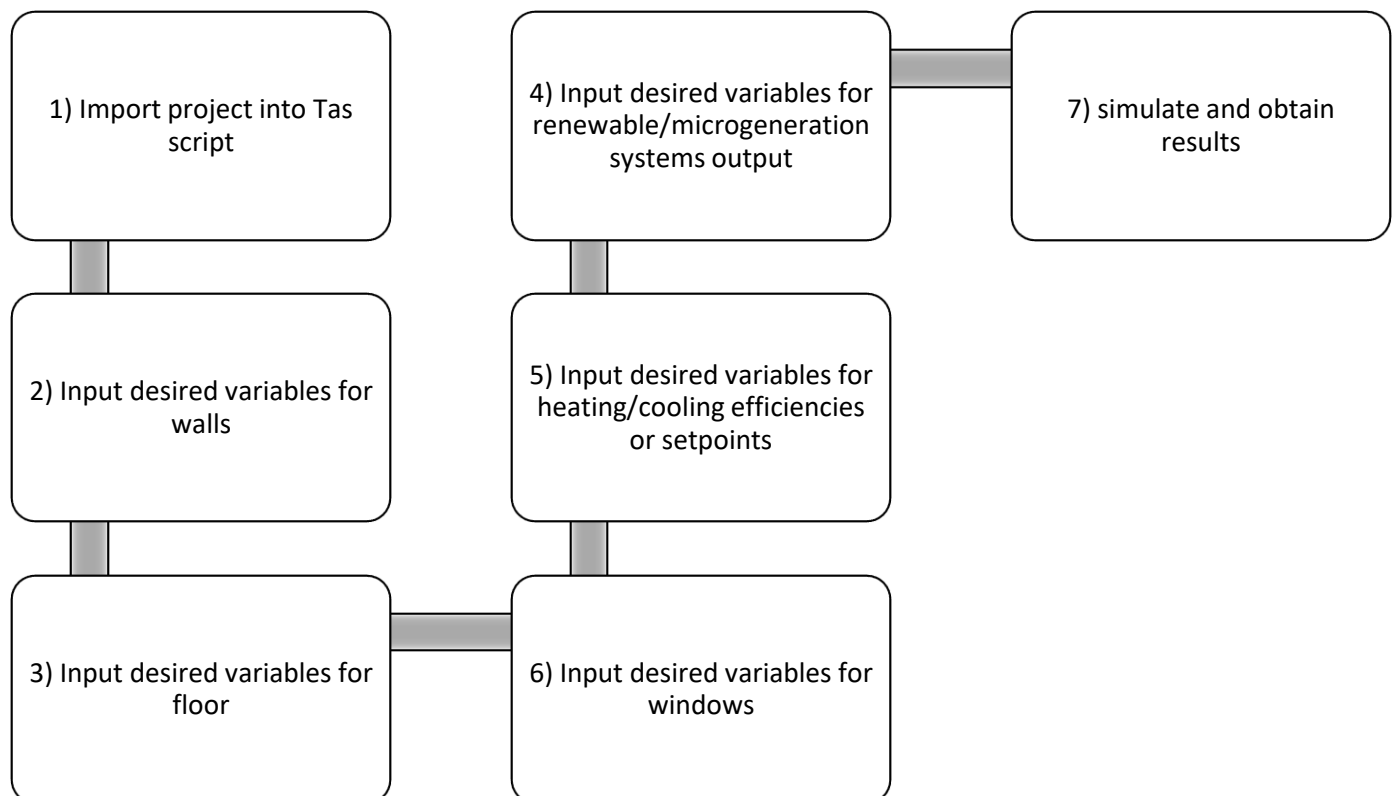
1) Import project into Tas script

2) Input desired variables for walls

3) Input desired variables for floor

4) Input desired variables for renewable/microgeneration systems output

5) Input desired variables for heating/cooling efficiencies or setpoints

6) Input desired variables for windows

7) simulate and obtain results